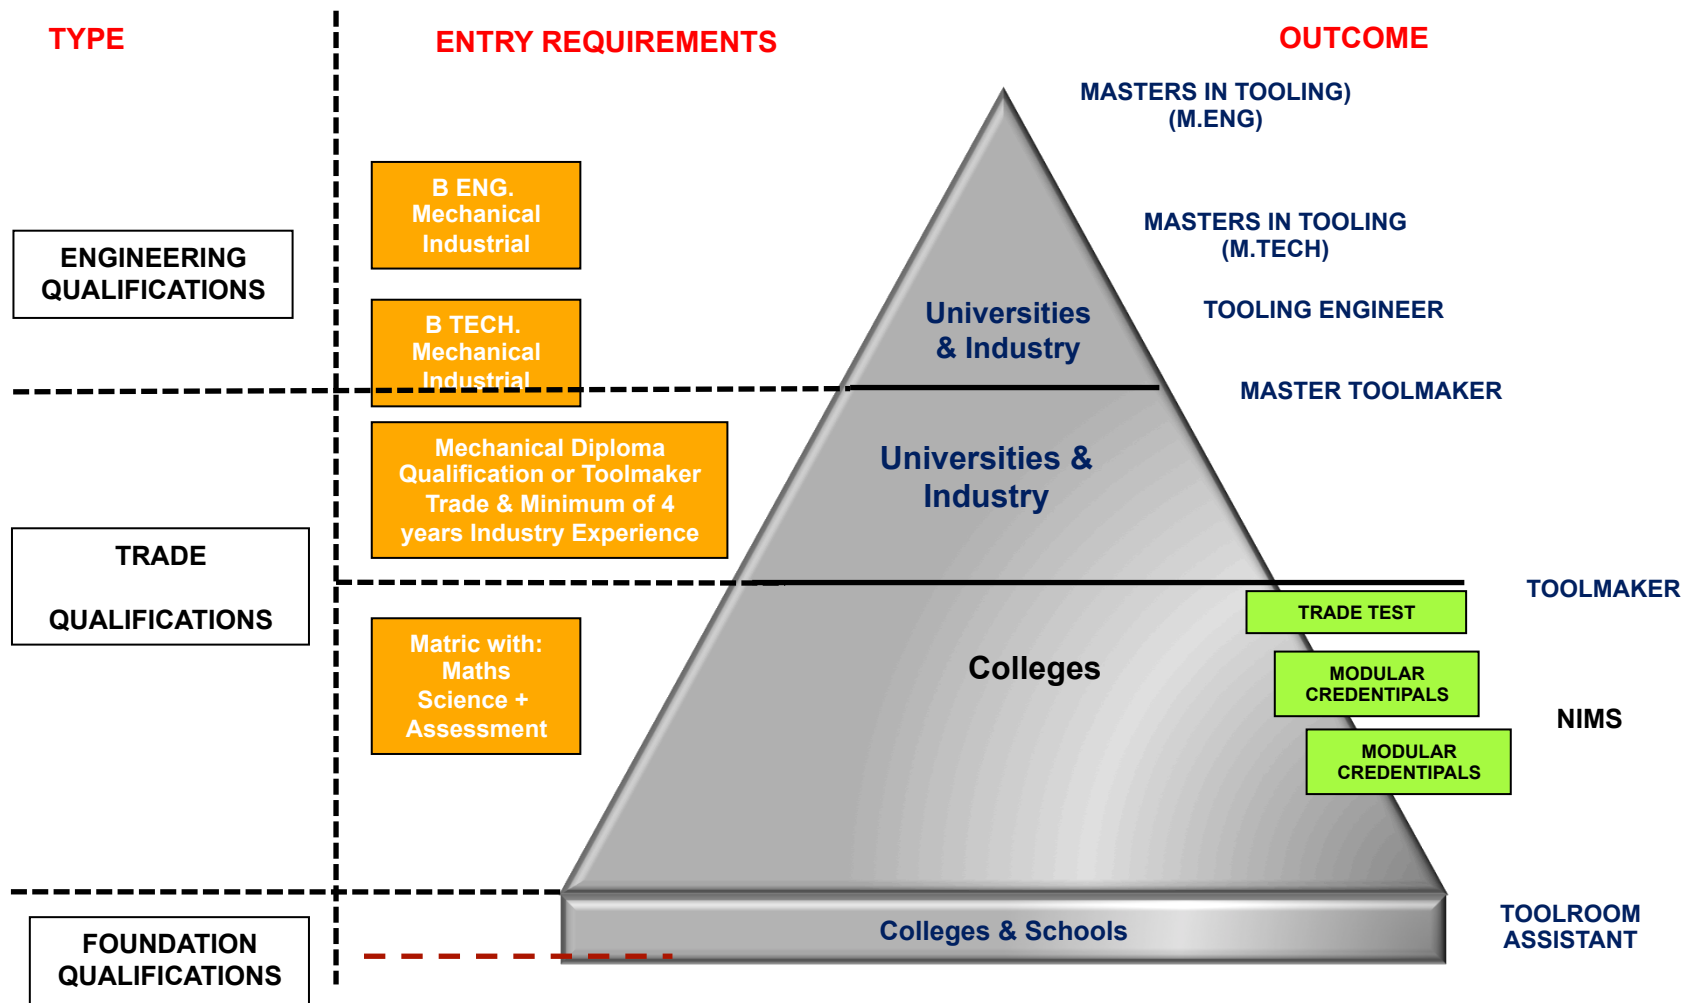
TYPE

ENTRY REQUIREMENTS

OUTCOME

MASTERS IN TOOLING) (M.ENG)

B ENG. Mechanical Industrial

ENGINEERING QUALIFICATIONS

MASTERS IN TOOLING (M.TECH)

B TECH. Mechanical Industrial

Universities & Industry

TOOLING ENGINEER

MASTER TOOLMAKER

Mechanical Diploma Qualification or Toolmaker Trade & Minimum of 4 years Industry Experience

Universities & Industry

TRADE

QUALIFICATIONS

TOOLMAKER

TRADE TEST

Matric with: Maths Science + Assessment

Colleges

MODULAR CREDENTIPALS

NIMS

MODULAR CREDENTIPALS

FOUNDATION QUALIFICATIONS

Colleges & Schools

TOOLROOM ASSISTANT